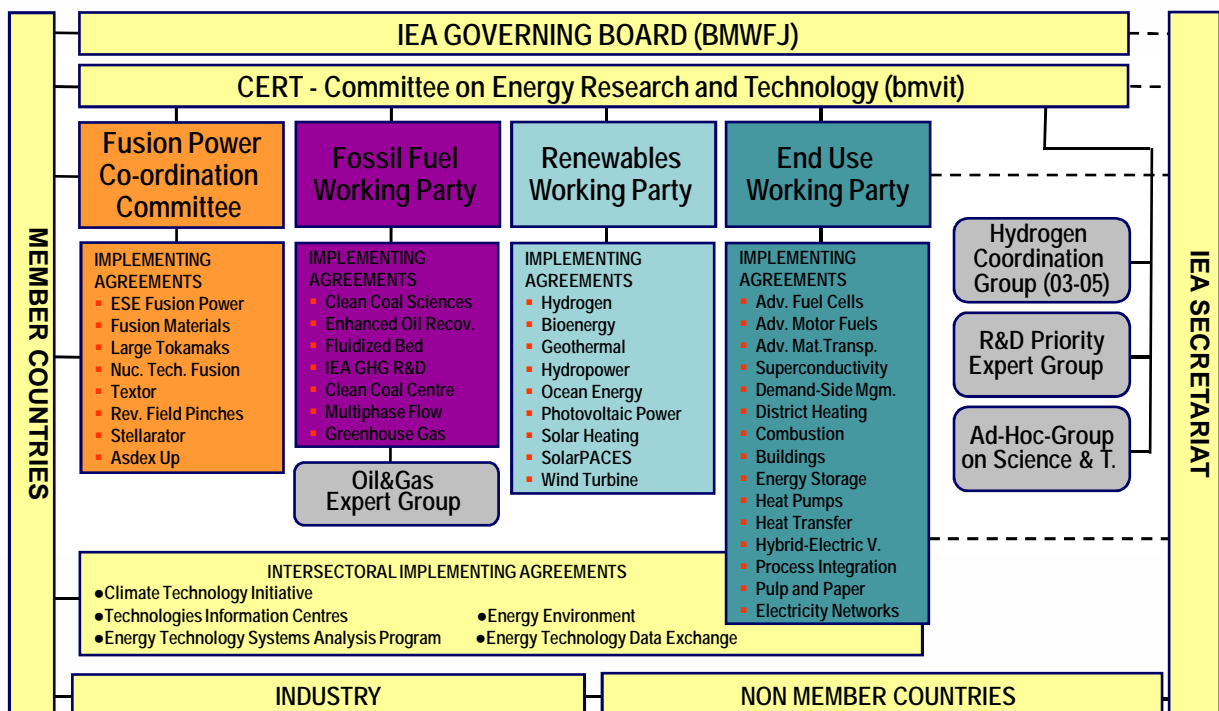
MEMBER COUNTRIES

IEA GOVERNING BOARD (BMWFJ)

CERT - Committee on Energy Research and Technology (bmvit)

Fusion Power Co-ordination Committee

IMPLEMENTING AGREEMENTS
- ESE Fusion Power
- Fusion Materials
- Large Tokamaks
- Nuc. Tech. Fusion
- Textor
- Rev. Field Pinches
- Stellarator
- Asdex Up

Fossil Fuel Working Party

IMPLEMENTING AGREEMENTS
- Clean Coal Sciences
- Enhanced Oil Recov.
- Fluidized Bed
- IEA GHG R&D
- Clean Coal Centre
- Multiphase Flow
- Greenhouse Gas

Oil&Gas Expert Group

Renewables Working Party

IMPLEMENTING AGREEMENTS
- Hydrogen
- Bioenergy
- Geothermal
- Hydropower
- Ocean Energy
- Photovoltaic Power
- Solar Heating
- SolarPACES
- Wind Turbine

End Use Working Party

IMPLEMENTING AGREEMENTS
- Adv. Fuel Cells
- Adv. Motor Fuels
- Adv. Mat.Transp.
- Superconductivity
- Demand-Side Mgm.
- District Heating
- Combustion
- Buildings
- Energy Storage
- Heat Pumps
- Heat Transfer
- Hybrid-Electric V.
- Process Integration
- Pulp and Paper
- Electricity Networks

Hydrogen Coordination Group (03-05)

R&D Priority Expert Group

Ad-Hoc-Group on Science & T.

IEA SECRETARIAT

INTERSECTORAL IMPLEMENTING AGREEMENTS
●Climate Technology Initiative
●Technologies Information Centres
●Energy Technology Systems Analysis Program
●Energy Environment
●Energy Technology Data Exchange

INDUSTRY

NON MEMBER COUNTRIES